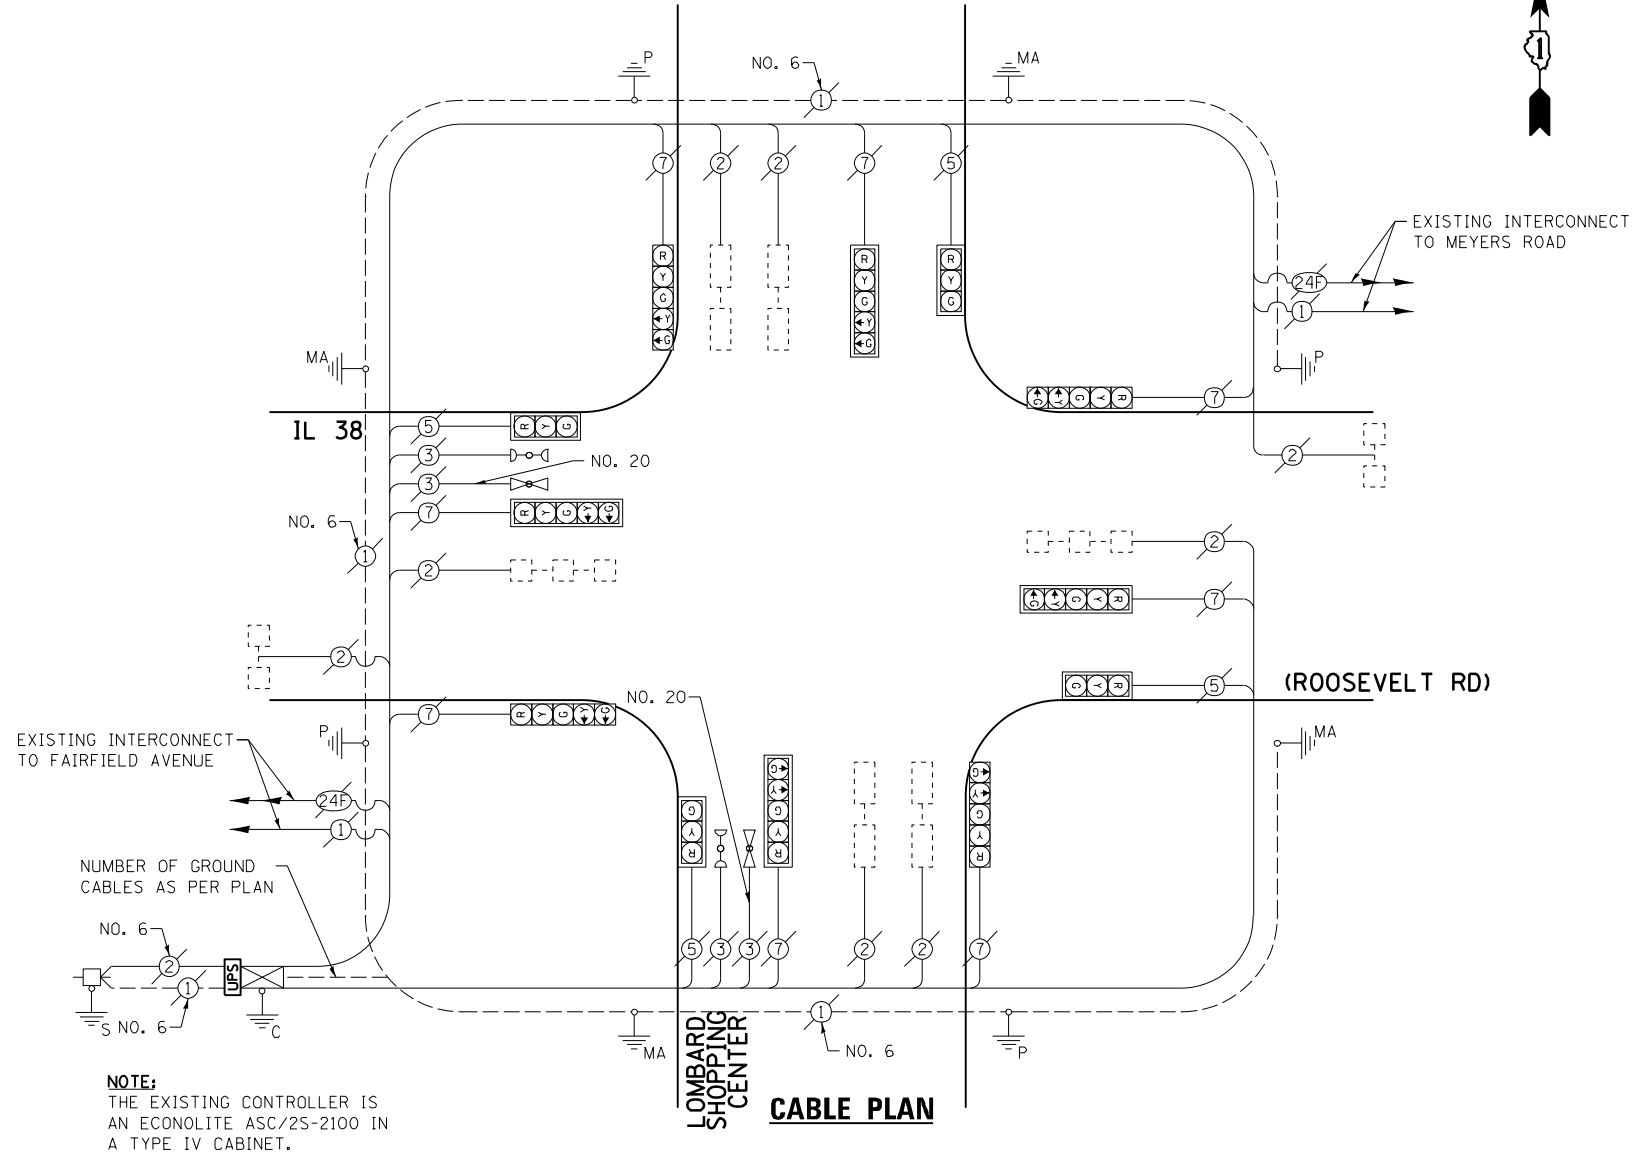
P
NO. 6
1
MA
7
2
2
7
5
R
Y
G
R
Y
G
R
Y
G
EXISTING INTERCONNECT TO MEYERS ROAD
24F
1
P
MA
7
IL 38
5
R Y G
3
NO. 20
3
NO. 6
7
R Y G
1
2
2
2
7
5
(ROOSEVELT RD)
MA
NO. 20
7
P
EXISTING INTERCONNECT TO FAIRFIELD AVENUE
24F
1
G
Y
R
R
Y
G
NUMBER OF GROUND CABLES AS PER PLAN
NO. 6
2
UPS
1
S NO. 6
C
5
3
3
7
2
2
7
MA
LOMBARD SHOPPING CENTER
1
NO. 6
P
NOTE:
THE EXISTING CONTROLLER IS AN ECONOLITE ASC/2S-2100 IN A TYPE IV CABINET.
CABLE PLAN
1